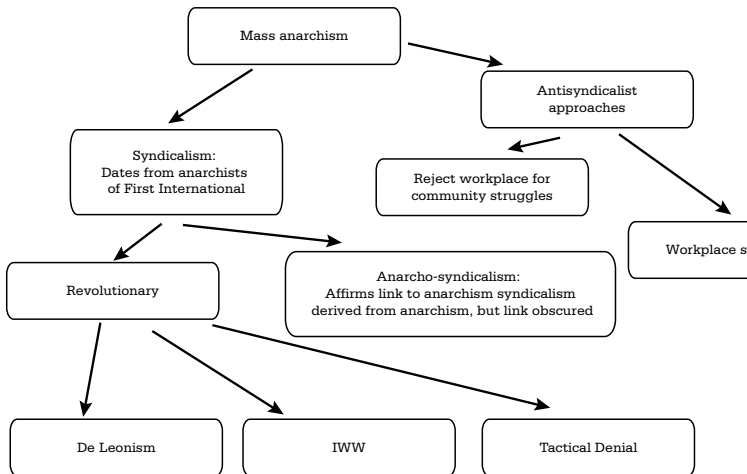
Mass anarchism

Antisyndicalist approaches

Syndicalism: Dates from anarchists of First International

Reject workplace for community struggles

Workplace s

Revolutionary

Anarcho-syndicalism: Affirms link to anarchism syndicalism derived from anarchism, but link obscured

De Leonism

IWW

Tactical Denial